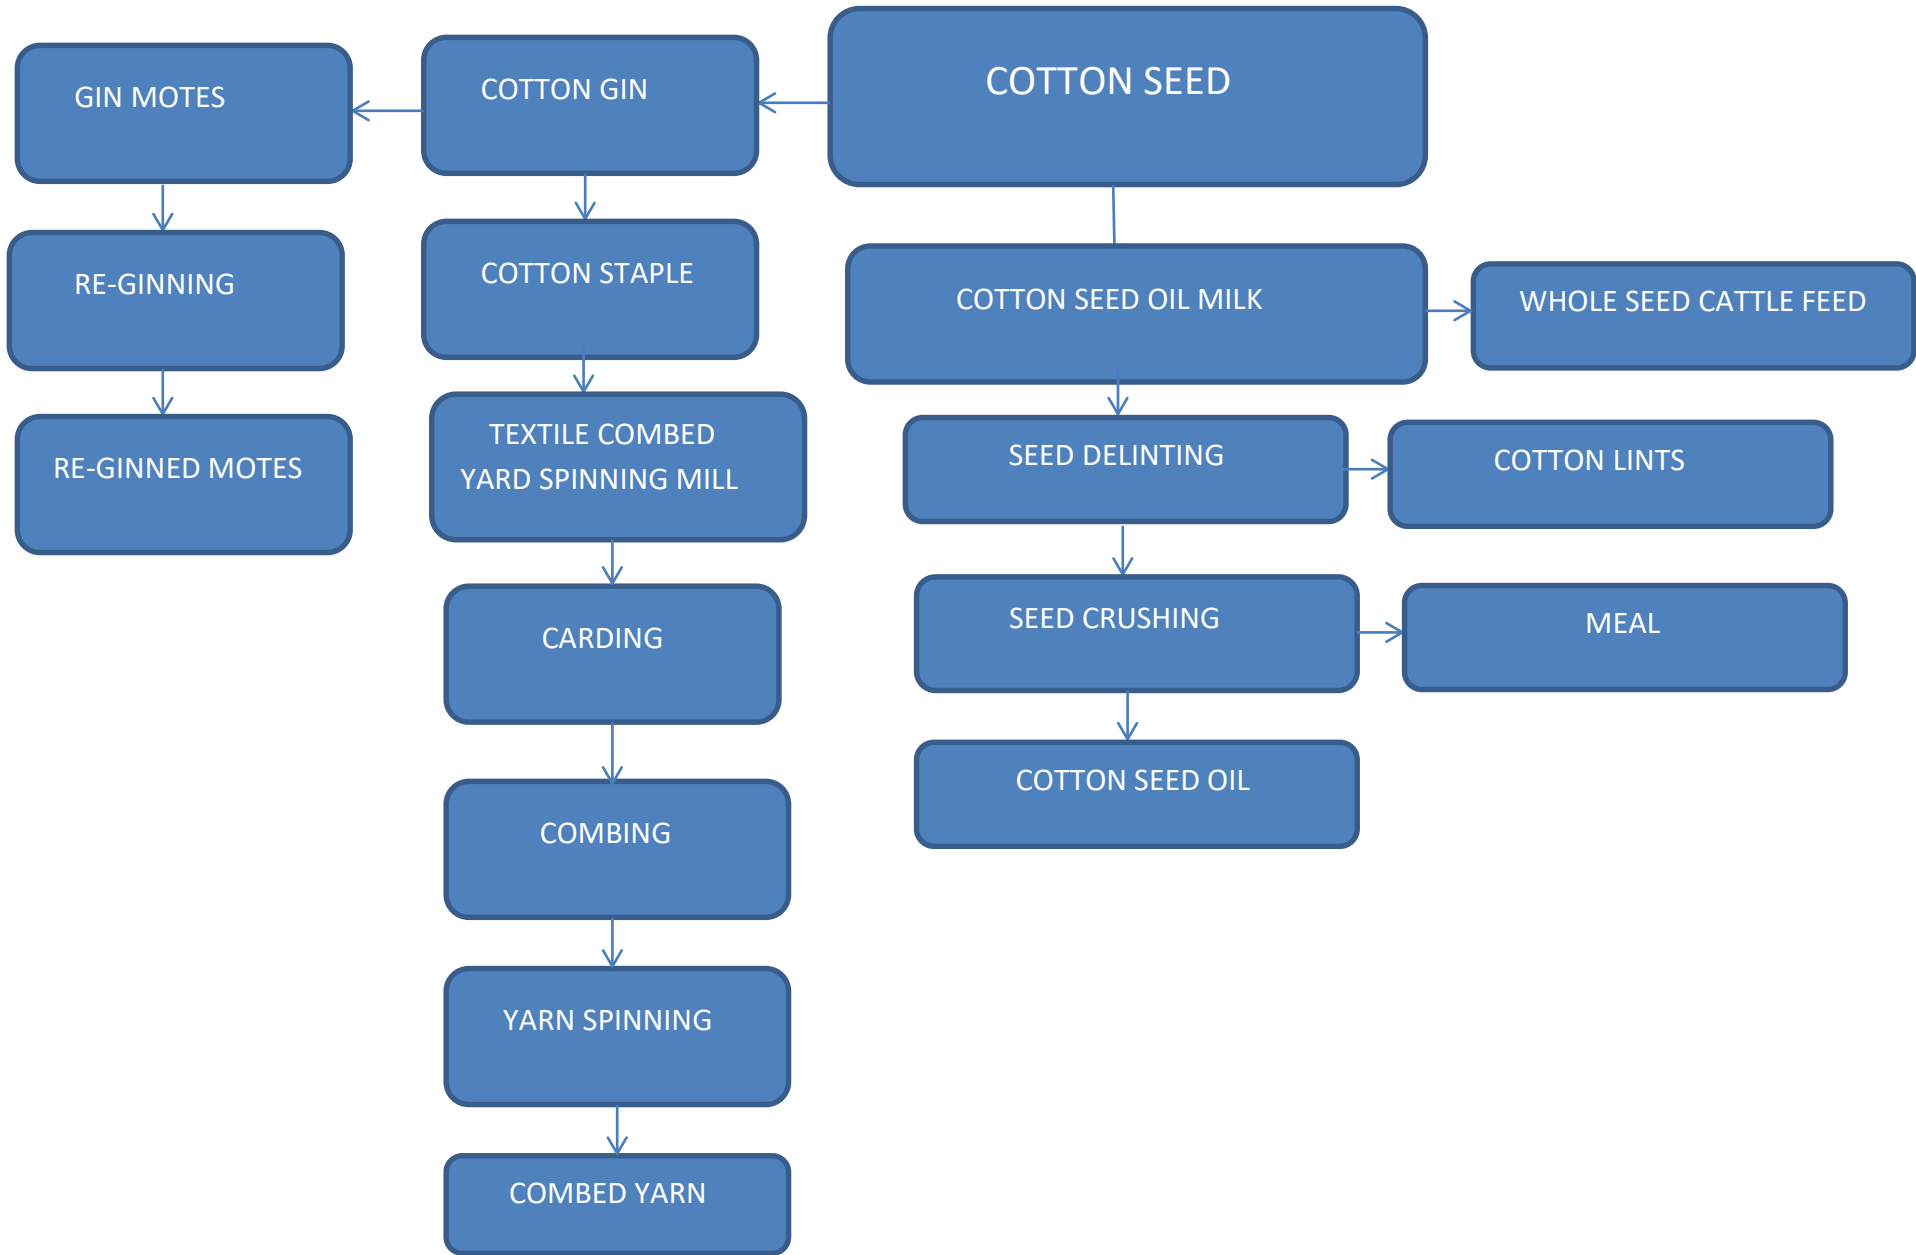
COTTON SEED

COTTON GIN

GIN MOTES

RE-GINNING

RE-GINNED MOTES

COTTON STAPLE

TEXTILE COMBED YARD SPINNING MILL

CARDING

COMBING

YARN SPINNING

COMBED YARN

COTTON SEED OIL MILK

WHOLE SEED CATTLE FEED

SEED DELINTING

COTTON LINTS

SEED CRUSHING

MEAL

COTTON SEED OIL